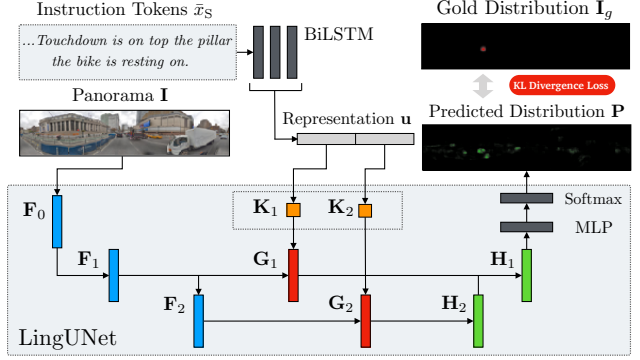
Instruction Tokens $\bar{x}_S$

...Touchdown is on top the pillar the bike is resting on.

BiLSTM

Gold Distribution $\mathbf{I}_g$

KL Divergence Loss

Predicted Distribution $\mathbf{P}$

Panorama $\mathbf{I}$

Representation $\mathbf{u}$

$\mathbf{F}_0$

$\mathbf{K}_1$

$\mathbf{K}_2$

Softmax

MLP

$\mathbf{F}_1$

$\mathbf{G}_1$

$\mathbf{H}_1$

$\mathbf{F}_2$

$\mathbf{G}_2$

$\mathbf{H}_2$

LingUNet